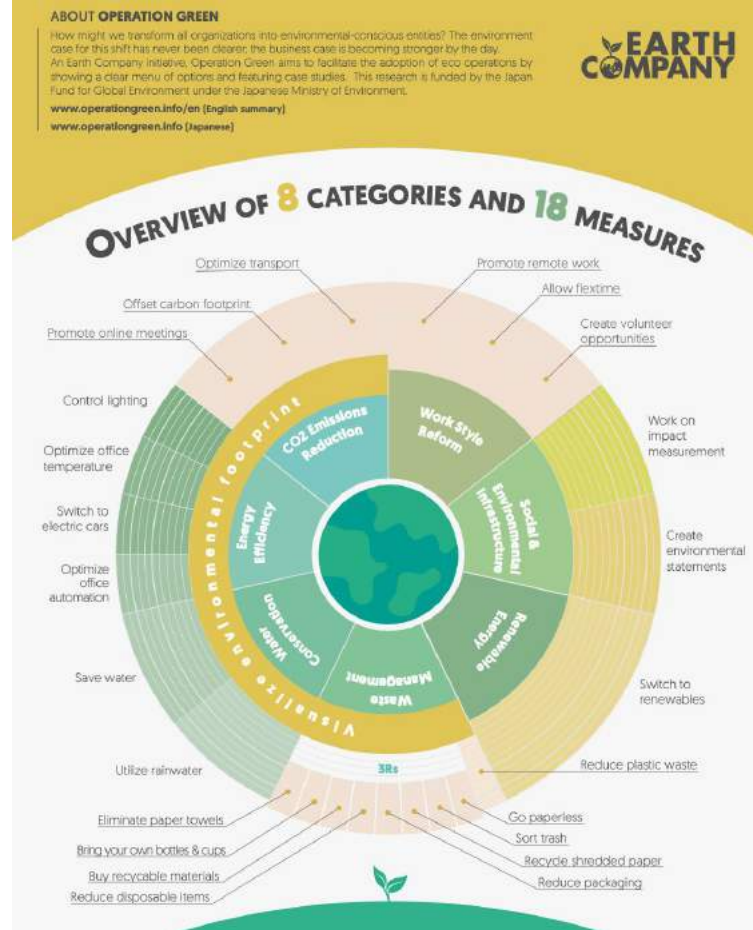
ABOUT OPERATION GREEN

How might we transform all organizations into environmental-conscious entities? The environment case for this shift has never been clearer, the business case is becoming stronger by the day. An Earth Company initiative, Operation Green aims to facilitate the adoption of eco operations by showing a clear menu of options and featuring case studies. This research is funded by the Japan Fund for Global Environment under the Japanese Ministry of Environment.

www.operationgreen.info/en (English summary)

www.operationgreen.info (Japanese)

EARTH COMPANY

OVERVIEW OF 8 CATEGORIES AND 18 MEASURES

Optimize transport

Promote remote work

Offset carbon footprint

Allow flextime

Promote online meetings

Create volunteer opportunities

Control lighting

Optimize office temperature

Switch to electric cars

Optimize office automation

Save water

Utilize rainwater

Work on impact measurement

Create environmental statements

Switch to renewables

Reduce plastic waste

Visualize environmental footprint

CO2 Emissions Reduction

Work Style Reform

Social & Environmental Infrastructure

Energy Efficiency

Renewable Energy

Water Conservation

Waste Management

3Rs

Eliminate paper towels

Bring your own bottles & cups

Buy recyclable materials

Reduce disposable items

Go paperless

Sort trash

Recycle shredded paper

Reduce packaging